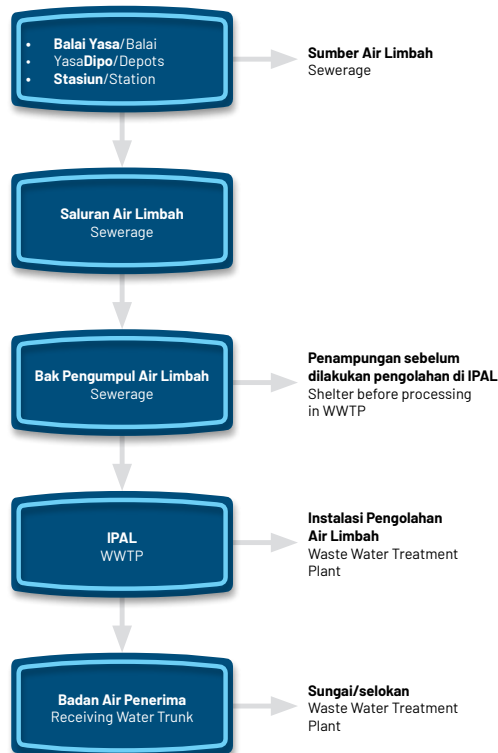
- **Balai Yasa**/Balai
- Yasa**Dipo**/Depots
- **Stasiun**/Station

**Sumber Air Limbah**
Sewerage

**Saluran Air Limbah**
Sewerage

**Bak Pengumpul Air Limbah**
Sewerage

**Penampungan sebelum dilakukan pengolahan di IPAL**
Shelter before processing in WWTP

**IPAL**
WWTP

**Instalasi Pengolahan Air Limbah**
Waste Water Treatment Plant

**Badan Air Penerima**
Receiving Water Trunk

**Sungai/selokan**
Waste Water Treatment Plant